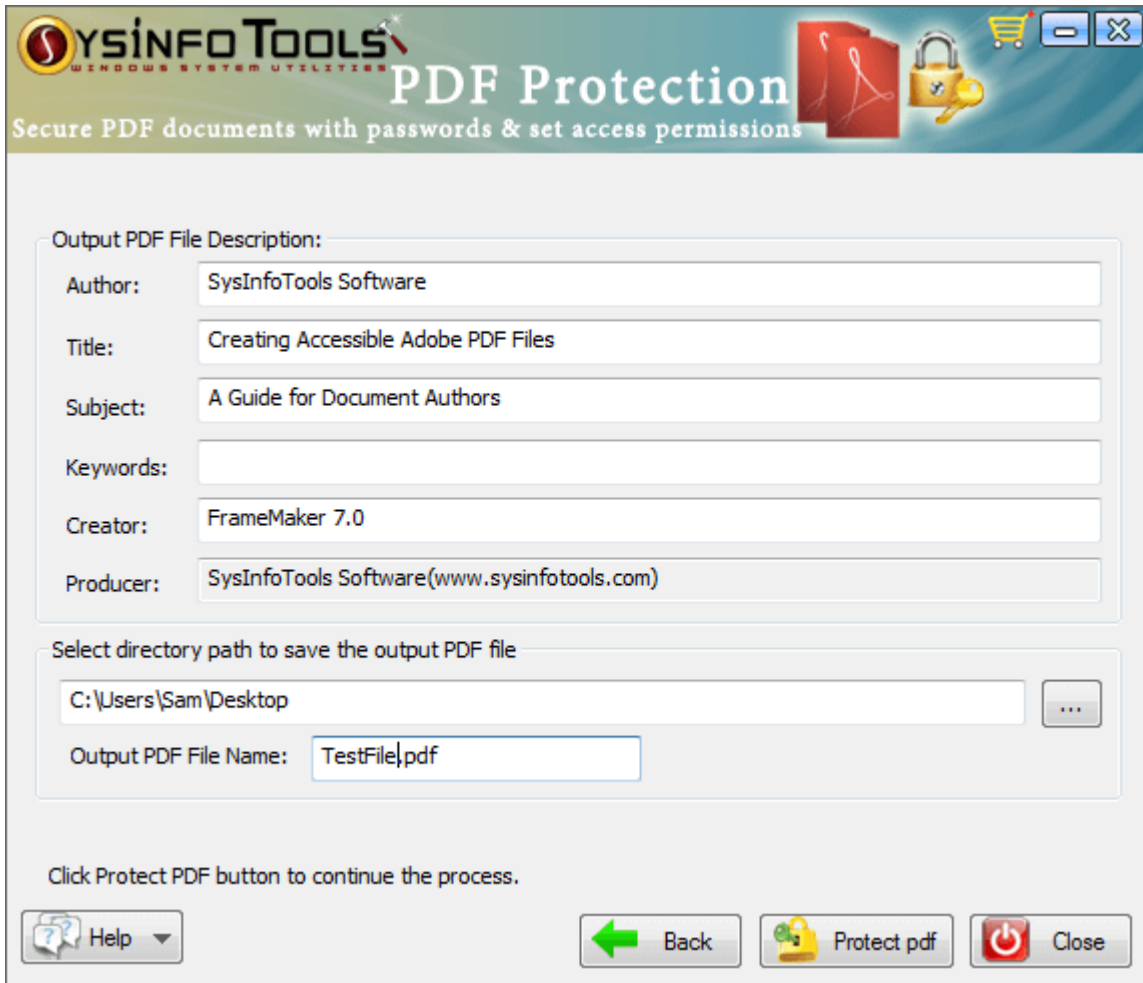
SYSINFO TOOLS
WINDOWS SYSTEM UTILITIES
PDF Protection
Secure PDF documents with passwords & set access permissions

Output PDF File Description:

Author: SysInfoTools Software

Title: Creating Accessible Adobe PDF Files

Subject: A Guide for Document Authors

Keywords:

Creator: FrameMaker 7.0

Producer: SysInfoTools Software(www.sysinfotools.com)

Select directory path to save the output PDF file

C:\Users\Sam\Desktop

...

Output PDF File Name: TestFile.pdf

Click Protect PDF button to continue the process.

Help

Back

Protect pdf

Close